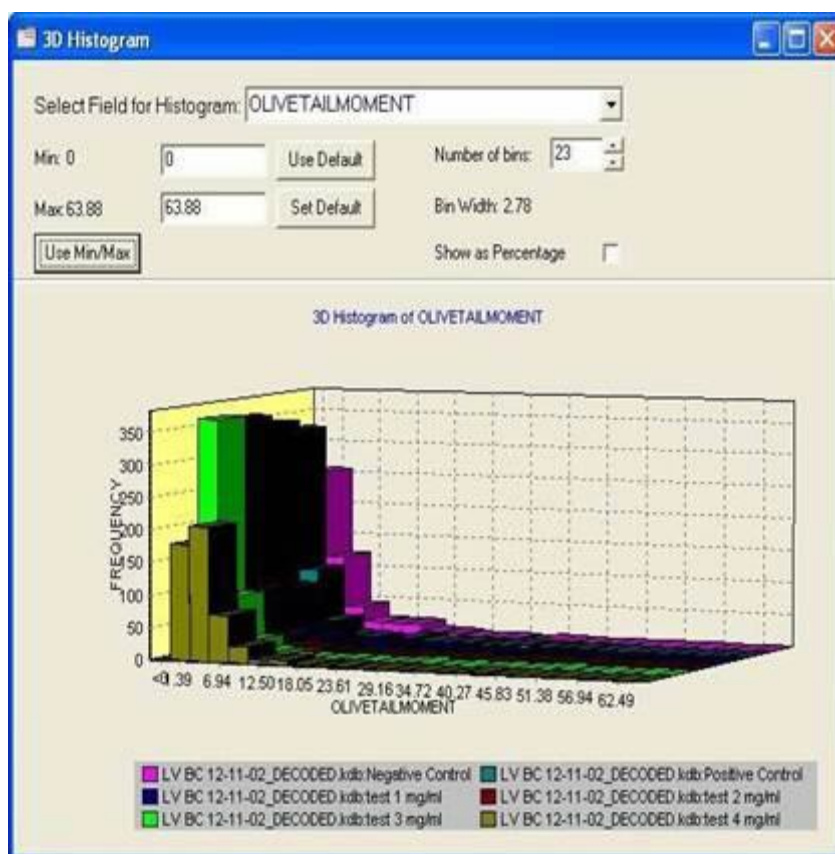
3D Histogram

Select Field for Histogram: OLIVETAILMOMENT

Min: 0 | 0 | Use Default | Number of bins: 23

Max 63.88 | 63.88 | Set Default | Bin Width: 2.78

Use Min/Max | Show as Percentage

3D Histogram of OLIVETAILMOMENT

FREQUENCY

350
300
250
200
150
100
50
0

<0 1.39 6.94 12.50 18.05 23.61 29.16 34.72 40.27 45.83 51.38 56.94 62.49

OLIVETAILMOMENT

LV BC 12-11-02_DECODED.kdb:Negative Control
LV BC 12-11-02_DECODED.kdb:Positive Control
LV BC 12-11-02_DECODED.kdb:test 1 mg/ml
LV BC 12-11-02_DECODED.kdb:test 2 mg/ml
LV BC 12-11-02_DECODED.kdb:test 3 mg/ml
LV BC 12-11-02_DECODED.kdb:test 4 mg/ml